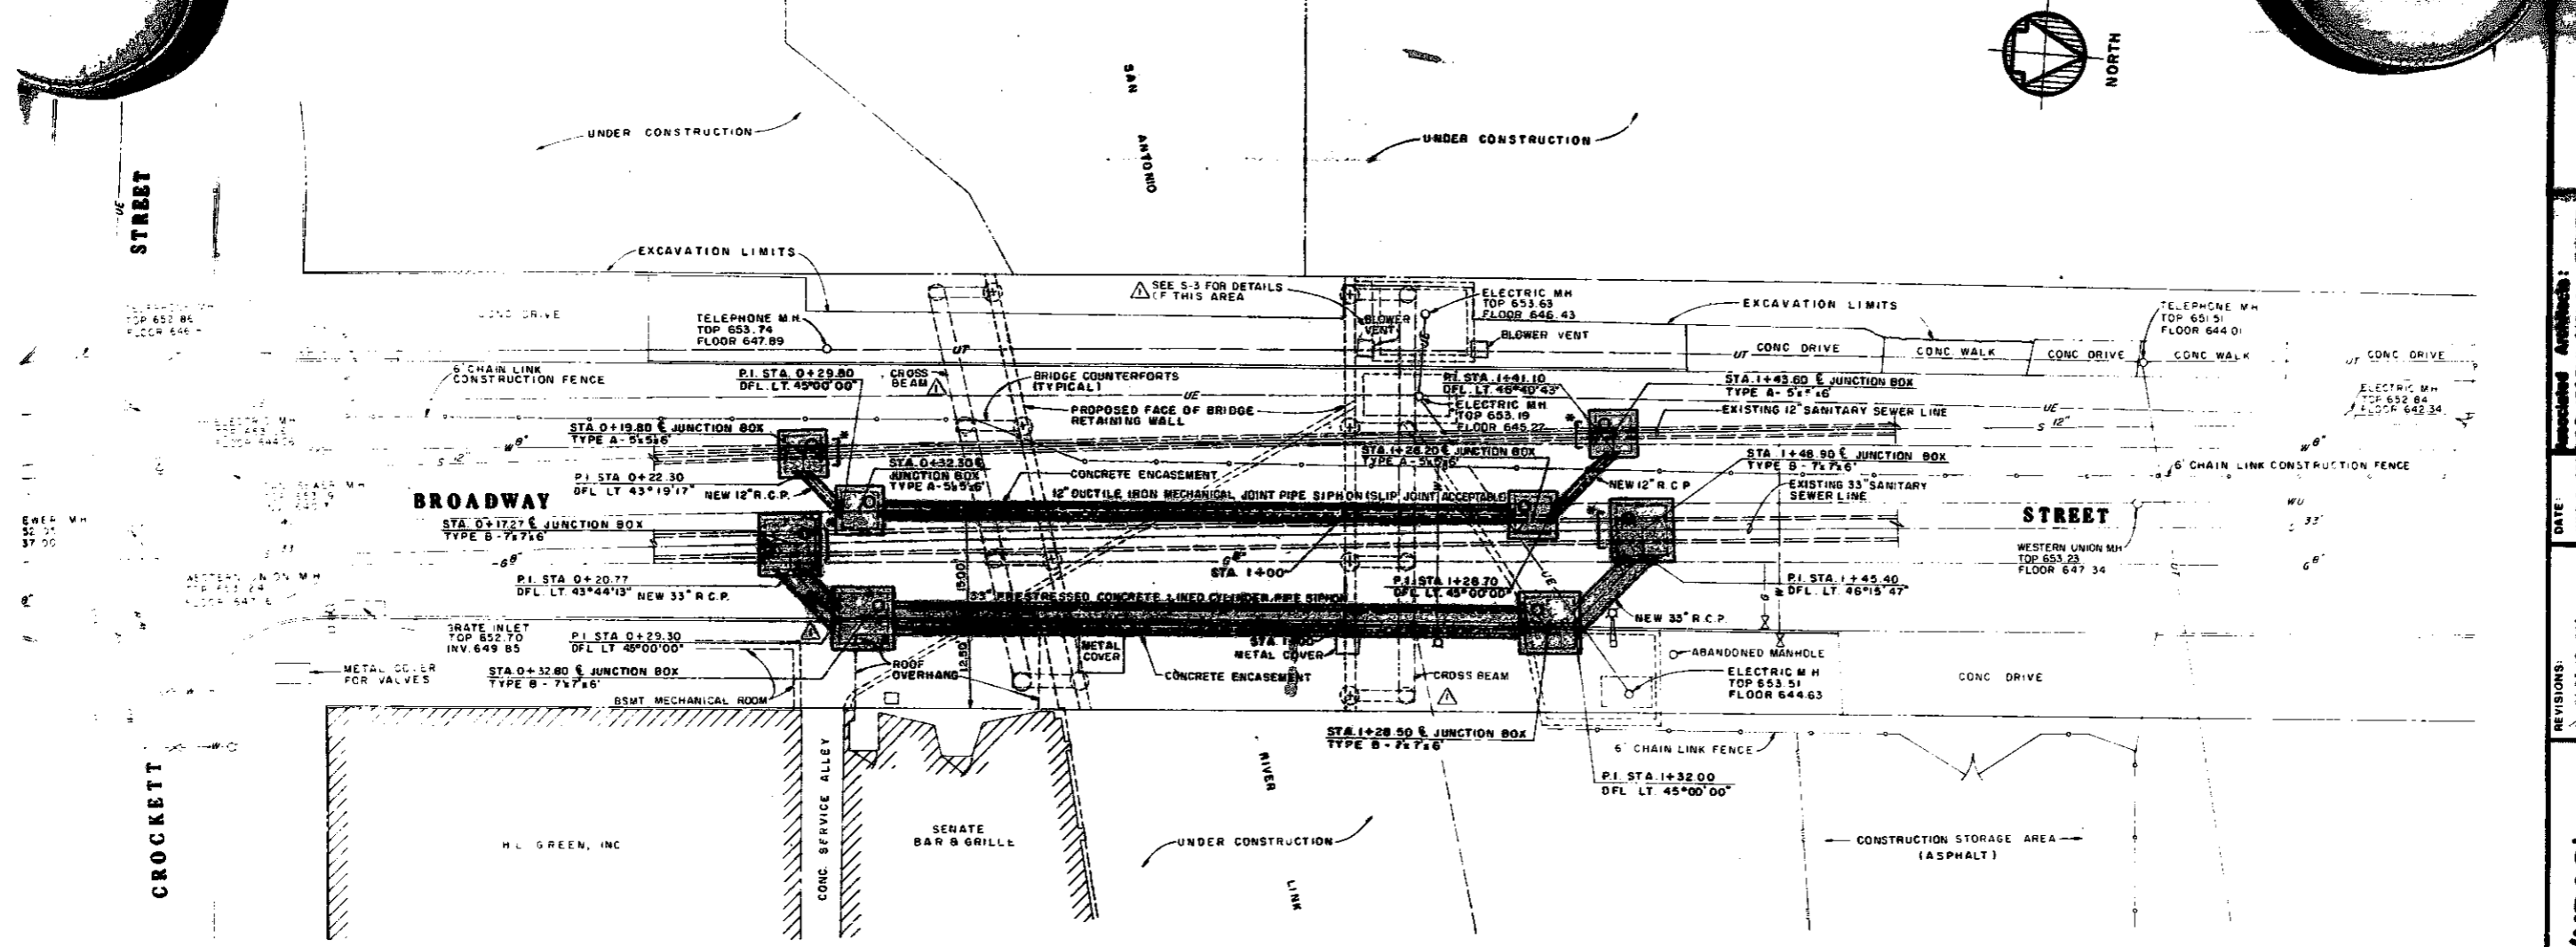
NORTH

UNDER CONSTRUCTION

SAN ANTONIO

UNDER CONSTRUCTION

STREET

EXCAVATION LIMITS

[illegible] MH
TOP 652.86
FLOOR 646.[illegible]

CONC DRIVE

TELEPHONE M.H.
TOP 653.74
FLOOR 647.89

SEE S-3 FOR DETAILS OF THIS AREA

BLOWER VENT

ELECTRIC MH
TOP 653.63
FLOOR 646.43

BLOWER VENT

EXCAVATION LIMITS

TELEPHONE MH
TOP 651.51
FLOOR 644.01

CONC DRIVE

CONC WALK

CONC DRIVE

CONC WALK

CONC DRIVE

UT

6' CHAIN LINK CONSTRUCTION FENCE

P.I. STA. 0+29.80
DFL. LT. 45°00'00"

CROSS BEAM

BRIDGE COUNTERFORTS (TYPICAL)

P.I. STA. 1+41.10
DFL. LT. 46°40'43"

STA. 1+43.60 ℄ JUNCTION BOX
TYPE A- 5'x5'x6'

ELECTRIC MH
TOP 652.84
FLOOR 642.34

ELECTRIC MH
TOP 6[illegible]
FLOOR 644.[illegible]

UE

PROPOSED FACE OF BRIDGE RETAINING WALL

ELECTRIC MH
TOP 653.19
FLOOR 645.22

EXISTING 12" SANITARY SEWER LINE

STA. 0+19.80 ℄ JUNCTION BOX
TYPE A - 5'x5'x6'

W 8"

S 12"

STA 1+26.20 ℄ JUNCTION BOX
TYPE A - 5'x5'x6'

STA 1+48.90 ℄ JUNCTION BOX
TYPE B - 7'x7'x6'

6' CHAIN LINK CONSTRUCTION FENCE

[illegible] SEWER MH
TOP 653.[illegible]
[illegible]

P.I. STA 0+22.30
DFL LT 43°19'17"

STA. 0+32.30 ℄ JUNCTION BOX
TYPE A-5'x5'x6'

CONCRETE ENCASEMENT

NEW 12" R.C.P.

EXISTING 33" SANITARY SEWER LINE

BROADWAY

NEW 12" R.C.P.

12" DUCTILE IRON MECHANICAL JOINT PIPE SIPHON (SLIP JOINT ACCEPTABLE)

WU

STREET

SEWER MH
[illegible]
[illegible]

STA. 0+17.27 ℄ JUNCTION BOX
TYPE B - 7'x7'x6'

33"

WESTERN UNION MH
TOP 653.23
FLOOR 647.34

G 8"

STA. 1+00

WESTERN UNION MH
TOP 652.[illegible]
FLOOR 647.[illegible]

P.I. STA 0+20.77
DFL. LT. 43°44'13"

NEW 33" R.C.P.

P.I. STA 1+28.70
DFL. LT. 45°00'00"

P.I. STA. 1+45.40
DFL. LT. 46°15'47"

33" PRESTRESSED CONCRETE - LINED CYLINDER PIPE SIPHON

15.00

NEW 33" R.C.P.

GRATE INLET
TOP 652.70
INV. 649.85

P.I. STA 0+29.30
DFL LT 45°00'00"

STA 1+00

METAL COVER

METAL COVER

ABANDONED MANHOLE

ELECTRIC M.H
TOP 653.51
FLOOR 644.63

CONC DRIVE

METAL COVER FOR VALVES

STA. 0+32.80 ℄ JUNCTION BOX
TYPE B - 7'x7'x6'

ROOF OVERHANG

12.00

CONCRETE ENCASEMENT

CROSS BEAM

BSMT MECHANICAL ROOM

STA. 1+28.50 ℄ JUNCTION BOX
TYPE B - 7'x7'x6'

6' CHAIN LINK FENCE

P.I. STA. 1+32.00
DFL LT. 45°00'00"

RIVER

CROCKETT

H.L. GREEN, INC

CONC. SERVICE ALLEY

SENATE BAR & GRILLE

UNDER CONSTRUCTION

LINK

CONSTRUCTION STORAGE AREA (ASPHALT)

Associated Architects:

DATE:

REVISIONS: